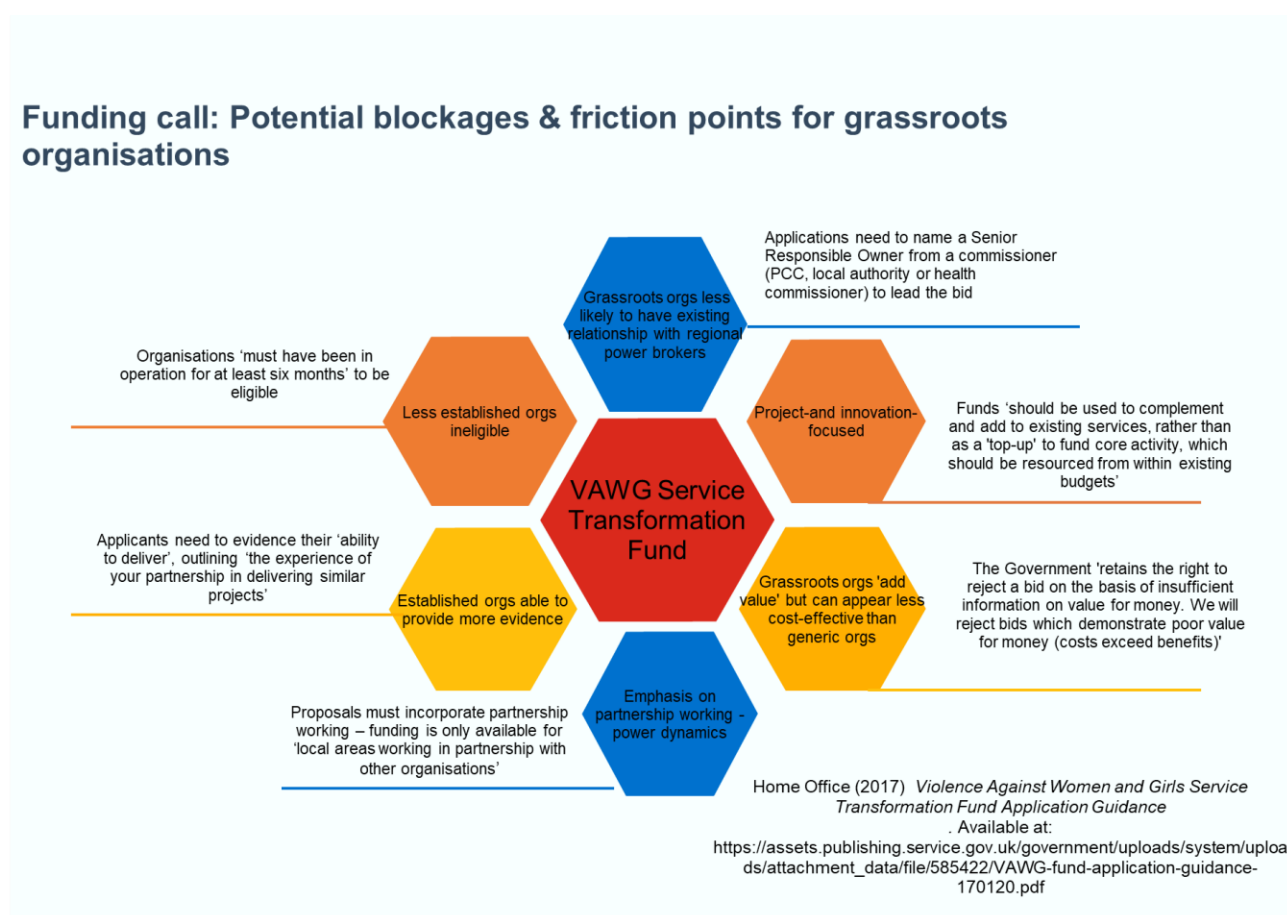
Funding call: Potential blockages & friction points for grassroots organisations

Applications need to name a Senior Responsible Owner from a commissioner (PCC, local authority or health commissioner) to lead the bid

Grassroots orgs less likely to have existing relationship with regional power brokers

Organisations 'must have been in operation for at least six months' to be eligible

Less established orgs ineligible

Project-and innovation-focused

Funds 'should be used to complement and add to existing services, rather than as a 'top-up' to fund core activity, which should be resourced from within existing budgets'

VAWG Service Transformation Fund

Applicants need to evidence their 'ability to deliver', outlining 'the experience of your partnership in delivering similar projects'

Established orgs able to provide more evidence

Grassroots orgs 'add value' but can appear less cost-effective than generic orgs

The Government 'retains the right to reject a bid on the basis of insufficient information on value for money. We will reject bids which demonstrate poor value for money (costs exceed benefits)'

Emphasis on partnership working - power dynamics

Proposals must incorporate partnership working – funding is only available for 'local areas working in partnership with other organisations'

Home Office (2017) Violence Against Women and Girls Service Transformation Fund Application Guidance . Available at: https://assets.publishing.service.gov.uk/government/uploads/system/uploads/attachment_data/file/585422/VAWG-fund-application-guidance-170120.pdf